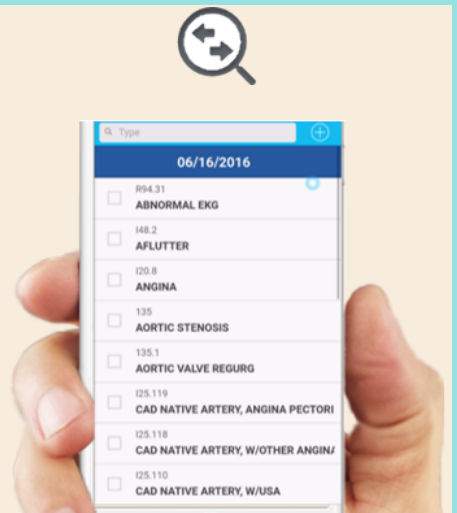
Type

06/16/2016

R94.31
ABNORMAL EKG

I48.2
AFLUTTER

I20.8
ANGINA

135
AORTIC STENOSIS

135.1
AORTIC VALVE REGURG

I25.119
CAD NATIVE ARTERY, ANGINA PECTORI

I25.118
CAD NATIVE ARTERY, W/OTHER ANGIN/

I25.110
CAD NATIVE ARTERY, W/USA